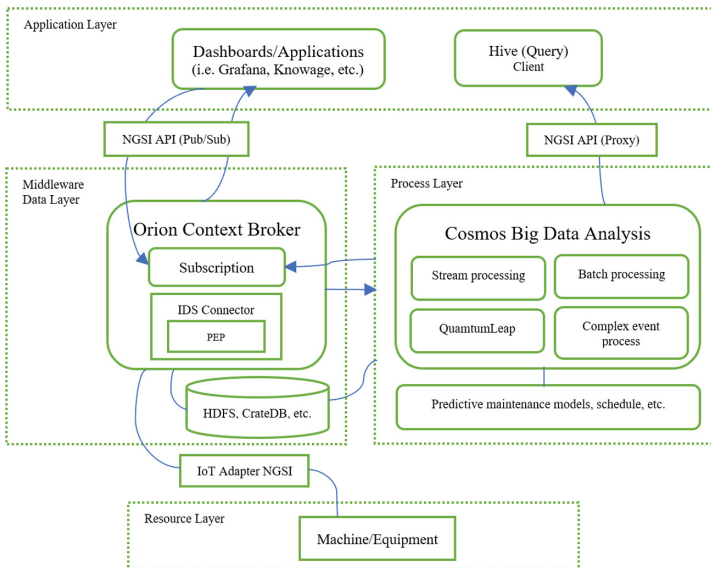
Application Layer

Dashboards/Applications
(i.e. Grafana, Knowage, etc.)

Hive (Query)
Client

NGSI API (Pub/Sub)

NGSI API (Proxy)

Middleware
Data Layer

Process Layer

Orion Context Broker

Subscription

IDS Connector

PEP

Cosmos Big Data Analysis

Stream processing

Batch processing

QuamtumLeap

Complex event process

HDFS, CrateDB, etc.

Predictive maintenance models, schedule, etc.

IoT Adapter NGSI

Resource Layer

Machine/Equipment